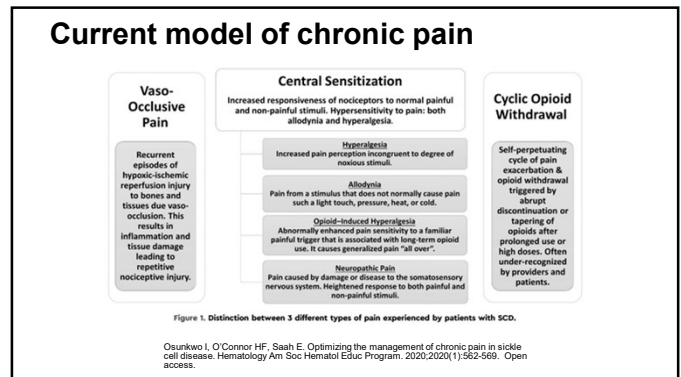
Current model of chronic pain

Vaso-Occlusive Pain

Recurrent episodes of hypoxic-ischemic reperfusion injury to bones and tissues due vaso-occlusion. This results in inflammation and tissue damage leading to repetitive nociceptive injury.

Central Sensitization

Increased responsiveness of nociceptors to normal painful and non-painful stimuli. Hypersensitivity to pain: both allodynia and hyperalgesia.

Hyperalgesia
Increased pain perception incongruent to degree of noxious stimuli.

Allodynia
Pain from a stimulus that does not normally cause pain such a light touch, pressure, heat, or cold.

Opioid-Induced Hyperalgesia
Abnormally enhanced pain sensitivity to a familiar painful trigger that is associated with long-term opioid use. It causes generalized pain "all over".

Neuropathic Pain
Pain caused by damage or disease to the somatosensory nervous system. Heightened response to both painful and non-painful stimuli.

Cyclic Opioid Withdrawal

Self-perpetuating cycle of pain exacerbation & opioid withdrawal triggered by abrupt discontinuation or tapering of opioids after prolonged use or high doses. Often under-recognized by providers and patients.

Figure 1. Distinction between 3 different types of pain experienced by patients with SCD.

Osunkwo I, O'Connor HF, Saah E. Optimizing the management of chronic pain in sickle cell disease. Hematology Am Soc Hematol Educ Program. 2020;2020(1):562-569. Open access.